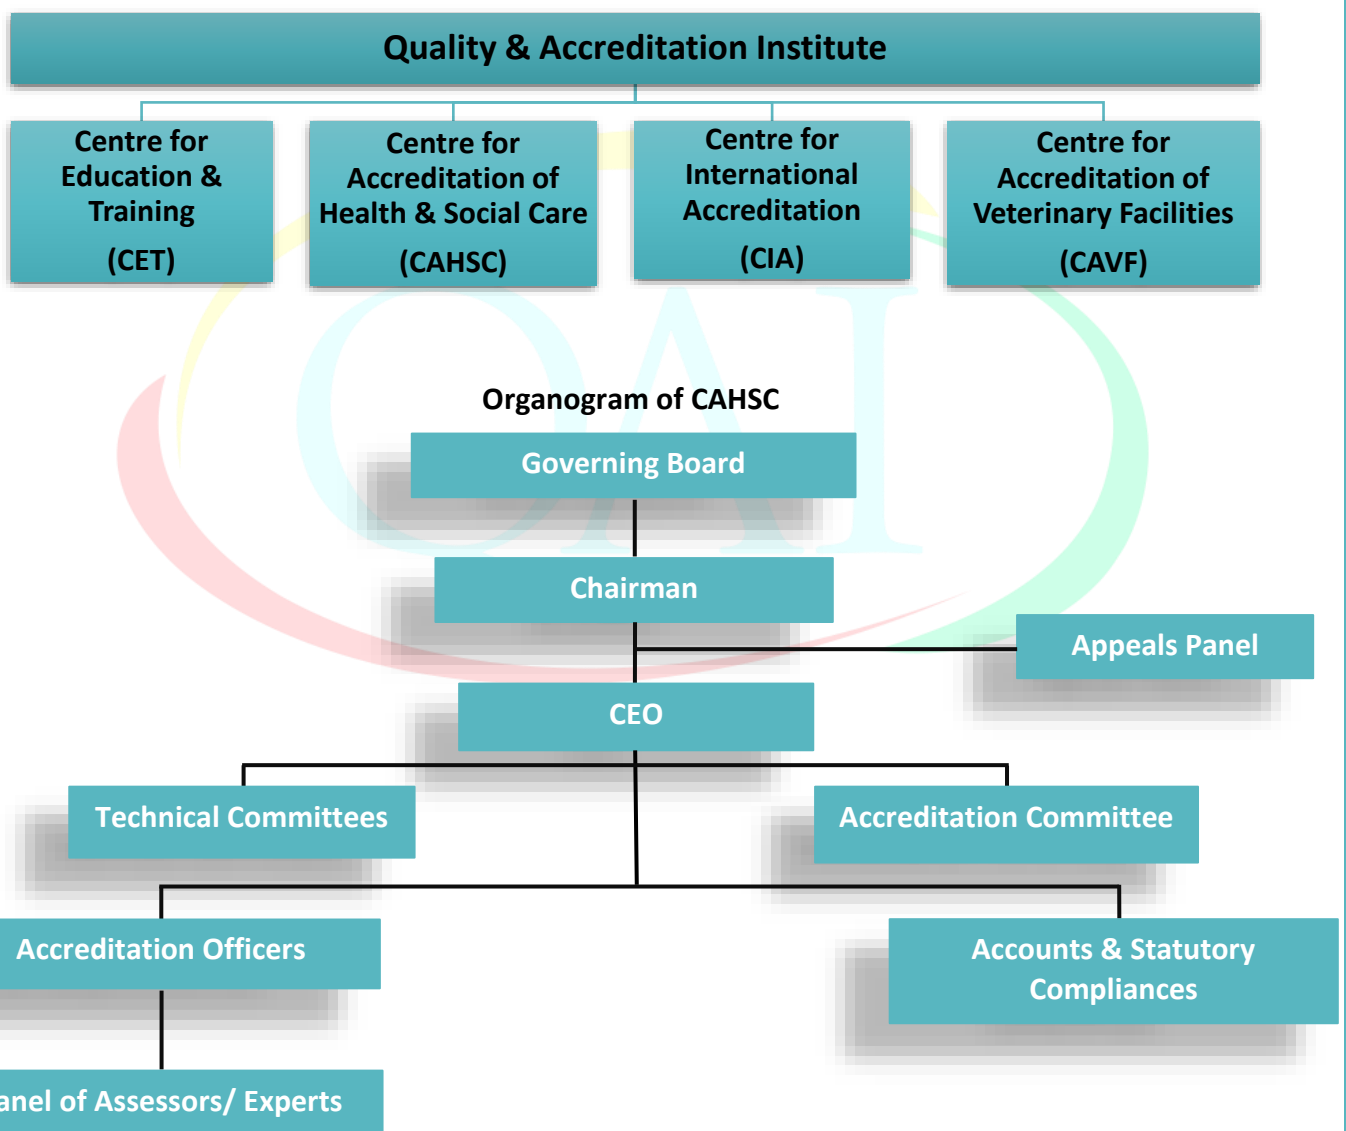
Quality & Accreditation Institute

Centre for Education & Training (CET)

Centre for Accreditation of Health & Social Care (CAHSC)

Centre for International Accreditation (CIA)

Centre for Accreditation of Veterinary Facilities (CAVF)

Organogram of CAHSC

Governing Board

Chairman

Appeals Panel

CEO

Technical Committees

Accreditation Committee

Accreditation Officers

Accounts & Statutory Compliances

anel of Assessors/ Experts